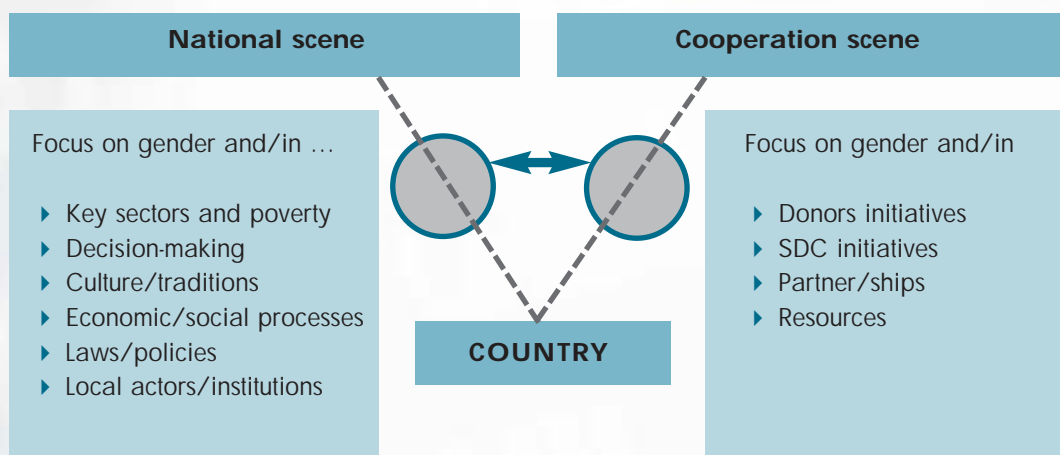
National scene

Cooperation scene

Focus on gender and/in …

- Key sectors and poverty
- Decision-making
- Culture/traditions
- Economic/social processes
- Laws/policies
- Local actors/institutions

COUNTRY

Focus on gender and/in

- Donors initiatives
- SDC initiatives
- Partner/ships
- Resources